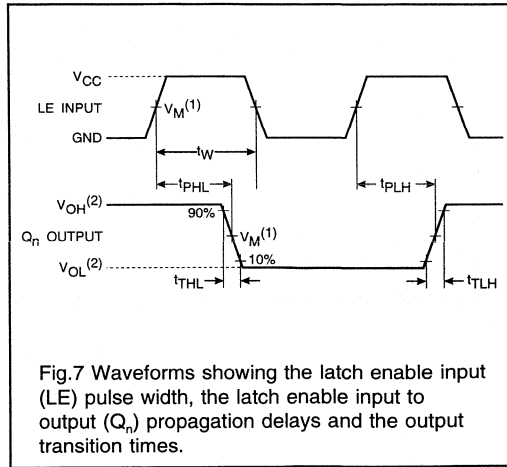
$V_{CC}$

LE INPUT

GND

$V_M^{(1)}$

$t_W$

$t_{PHL}$

$t_{PLH}$

$V_{OH}^{(2)}$

90%

$Q_n$ OUTPUT

$V_M^{(1)}$

10%

$V_{OL}^{(2)}$

$t_{THL}$

$t_{TLH}$

Fig.7 Waveforms showing the latch enable input (LE) pulse width, the latch enable input to output ($Q_n$) propagation delays and the output transition times.